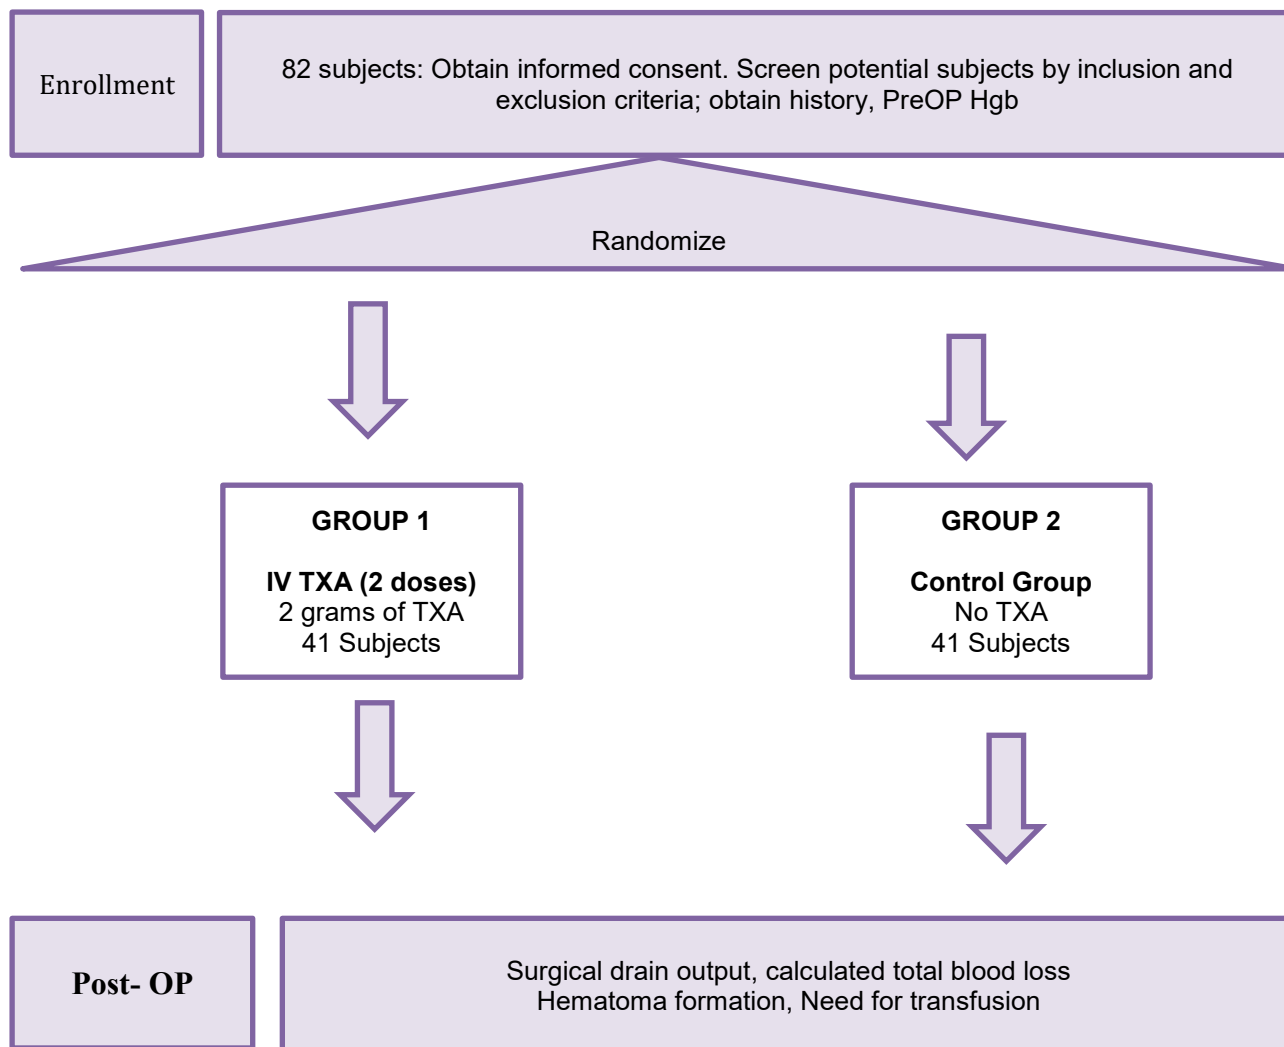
Enrollment

82 subjects: Obtain informed consent. Screen potential subjects by inclusion and exclusion criteria; obtain history, PreOP Hgb

Randomize

GROUP 1

IV TXA (2 doses)
2 grams of TXA
41 Subjects

GROUP 2

Control Group
No TXA
41 Subjects

Post- OP

Surgical drain output, calculated total blood loss
Hematoma formation, Need for transfusion